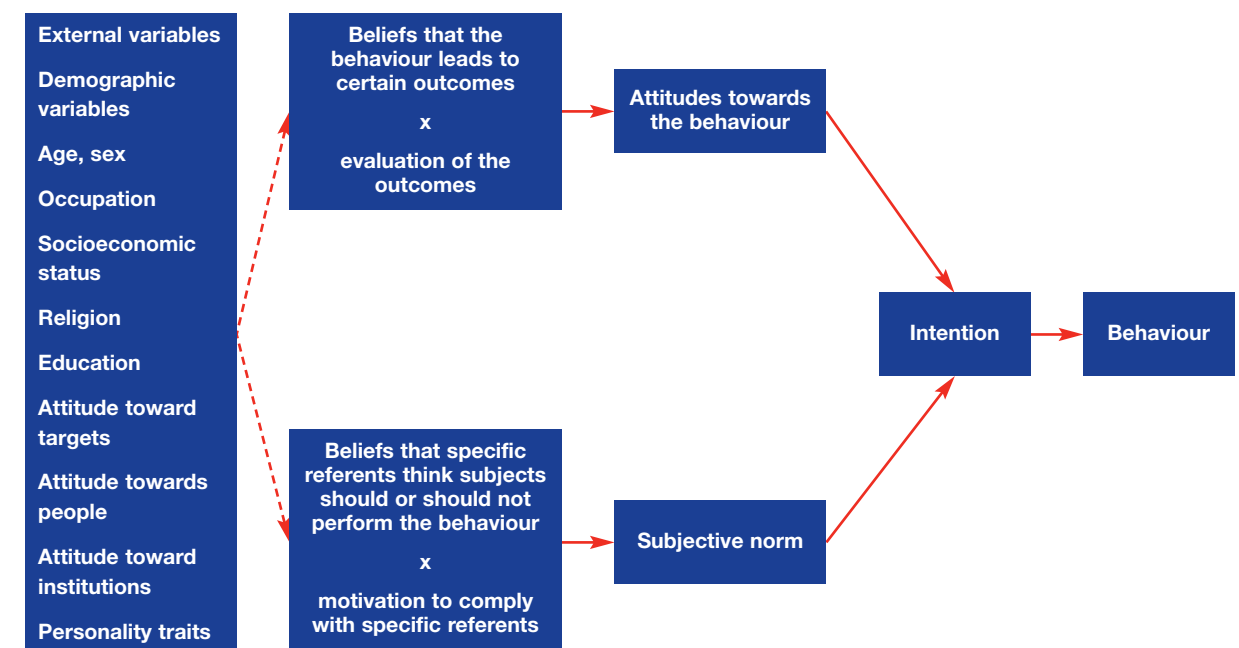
External variables

Demographic variables

Age, sex

Occupation

Socioeconomic status

Religion

Education

Attitude toward targets

Attitude towards people

Attitude toward institutions

Personality traits

Beliefs that the behaviour leads to certain outcomes

x

evaluation of the outcomes

Attitudes towards the behaviour

Beliefs that specific referents think subjects should or should not perform the behaviour

x

motivation to comply with specific referents

Subjective norm

Intention

Behaviour